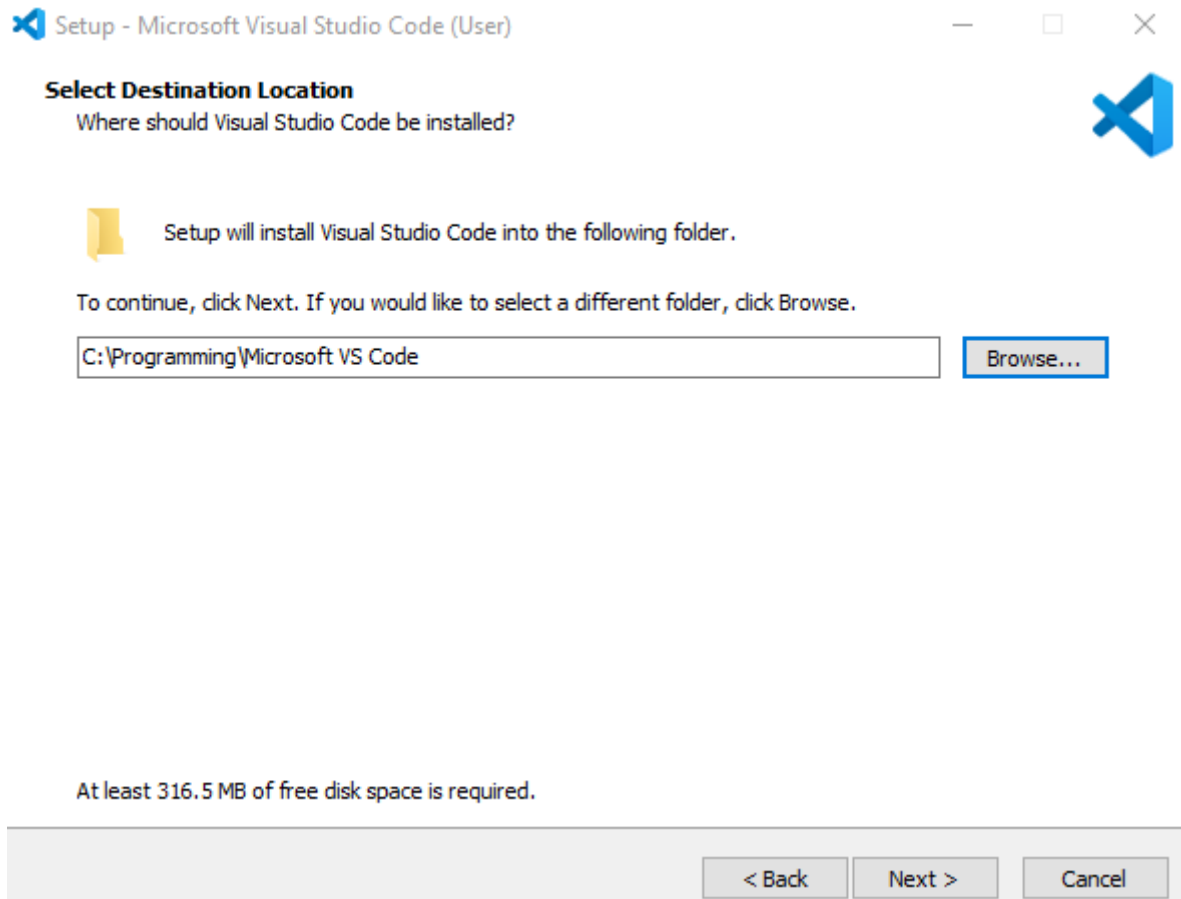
Setup - Microsoft Visual Studio Code (User)

Select Destination Location
Where should Visual Studio Code be installed?

Setup will install Visual Studio Code into the following folder.

To continue, click Next. If you would like to select a different folder, click Browse.

C:\Programming\Microsoft VS Code

Browse...

At least 316.5 MB of free disk space is required.

< Back
Next >
Cancel